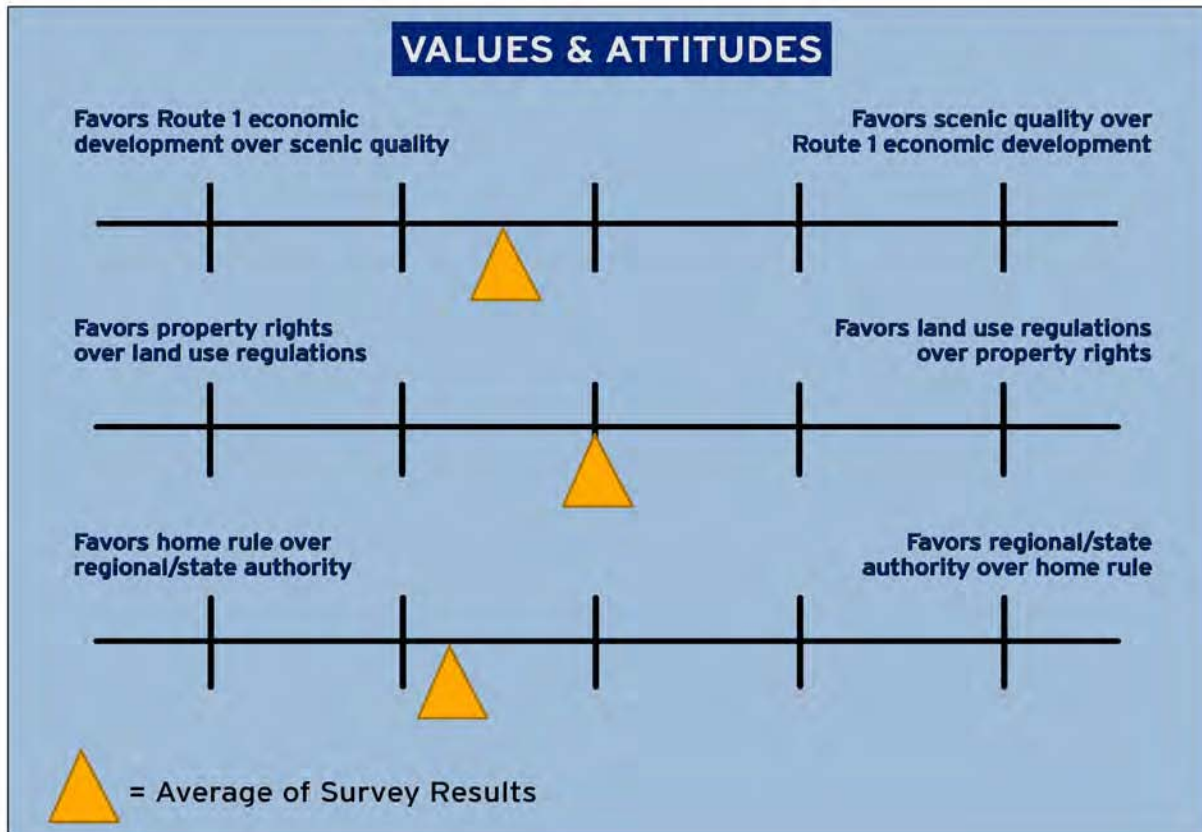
VALUES & ATTITUDES

Favors Route 1 economic development over scenic quality

Favors scenic quality over Route 1 economic development

Favors property rights over land use regulations

Favors land use regulations over property rights

Favors home rule over regional/state authority

Favors regional/state authority over home rule

= Average of Survey Results